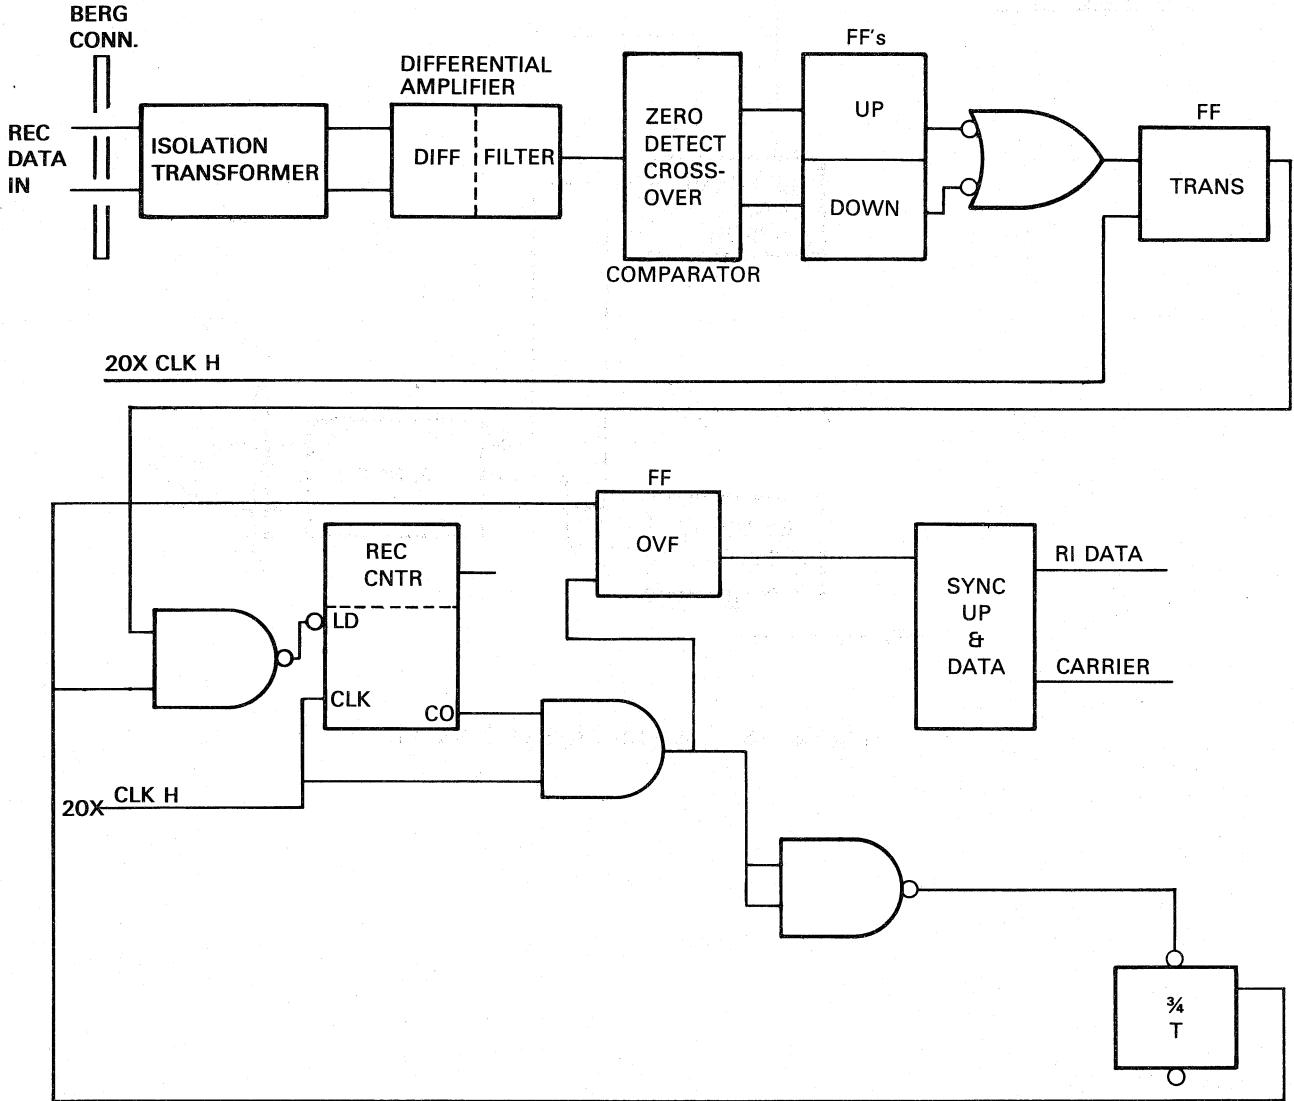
BERG CONN.

REC DATA IN

ISOLATION TRANSFORMER

DIFFERENTIAL AMPLIFIER

DIFF

FILTER

ZERO DETECT CROSS-OVER

COMPARATOR

FF's

UP

DOWN

FF

TRANS

20X CLK H

FF

OVF

REC CNTR

LD

CLK

CO

SYNC UP & DATA

RI DATA

CARRIER

20X CLK H

$\frac{3}{4}$

T